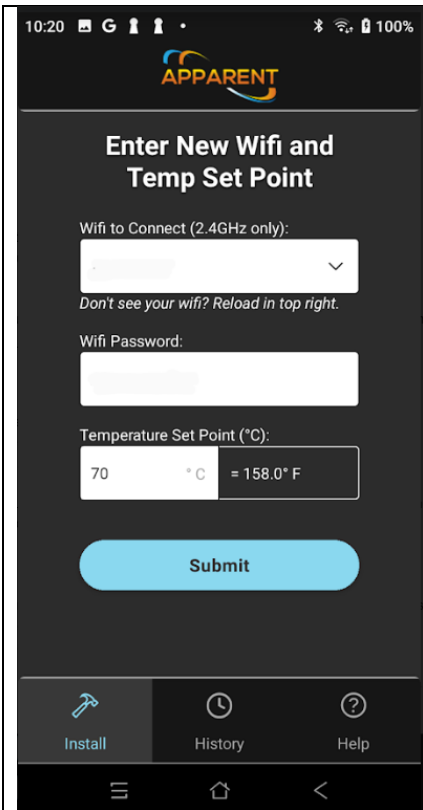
10:20 G 100%

APPARENT

Enter New Wifi and Temp Set Point

Wifi to Connect (2.4GHz only):

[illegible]

Don't see your wifi? Reload in top right.

Wifi Password:

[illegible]

Temperature Set Point (°C):

70 °C = 158.0° F

Submit

Install History Help